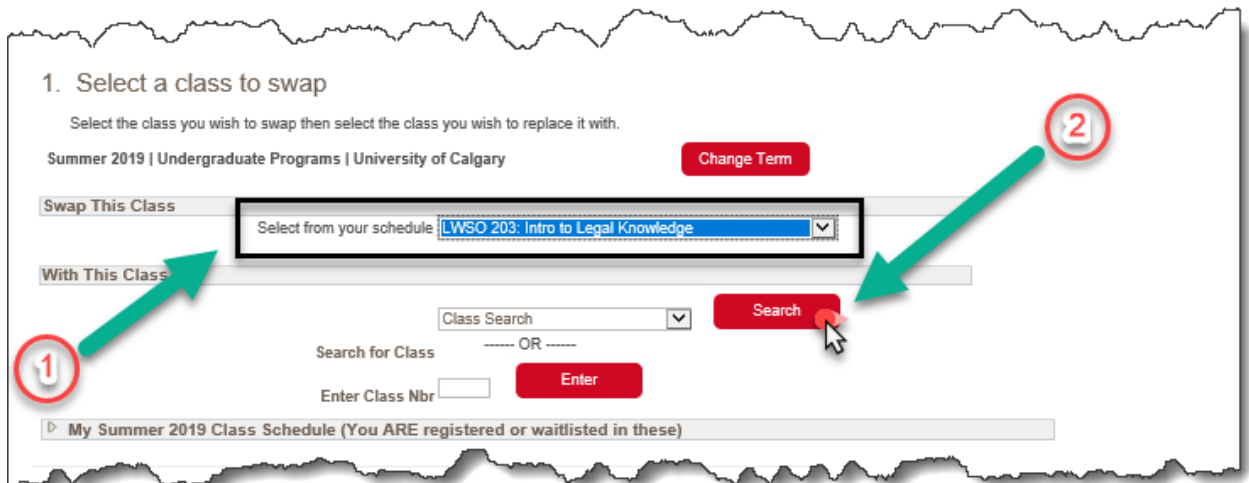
1. Select a class to swap

Select the class you wish to swap then select the class you wish to replace it with.

Summer 2019 | Undergraduate Programs | University of Calgary

Change Term

2

Swap This Class

Select from your schedule LWSO 203: Intro to Legal Knowledge

With This Class

Class Search

Search

Search for Class

------ OR ------

1

Enter Class Nbr

Enter

My Summer 2019 Class Schedule (You ARE registered or waitlisted in these)